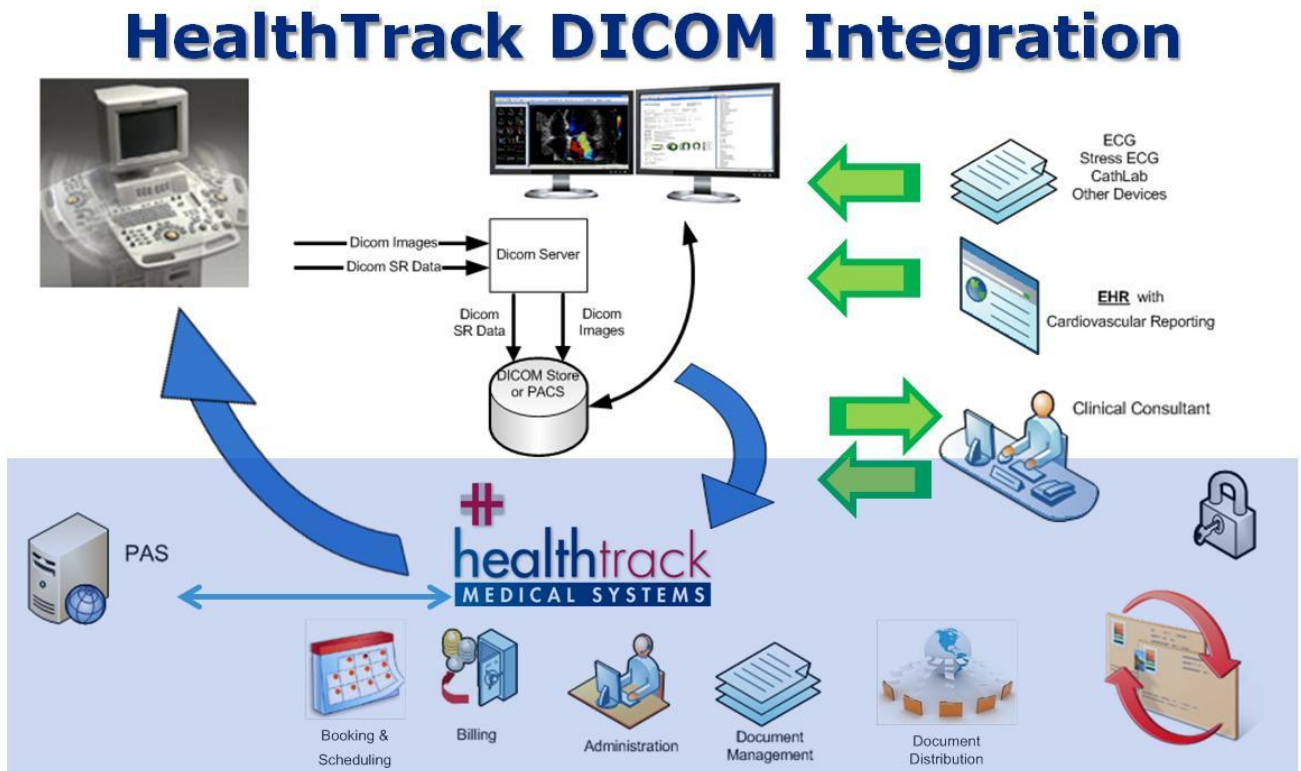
HealthTrack DICOM Integration

Dicom Images
Dicom SR Data
Dicom Server
Dicom SR Data
Dicom Images
DICOM Store or PACS

ECG
Stress ECG
CathLab
Other Devices

EHR with Cardiovascular Reporting

Clinical Consultant

PAS

healthtrack
MEDICAL SYSTEMS

Booking & Scheduling
Billing
Administration
Document Management
Document Distribution